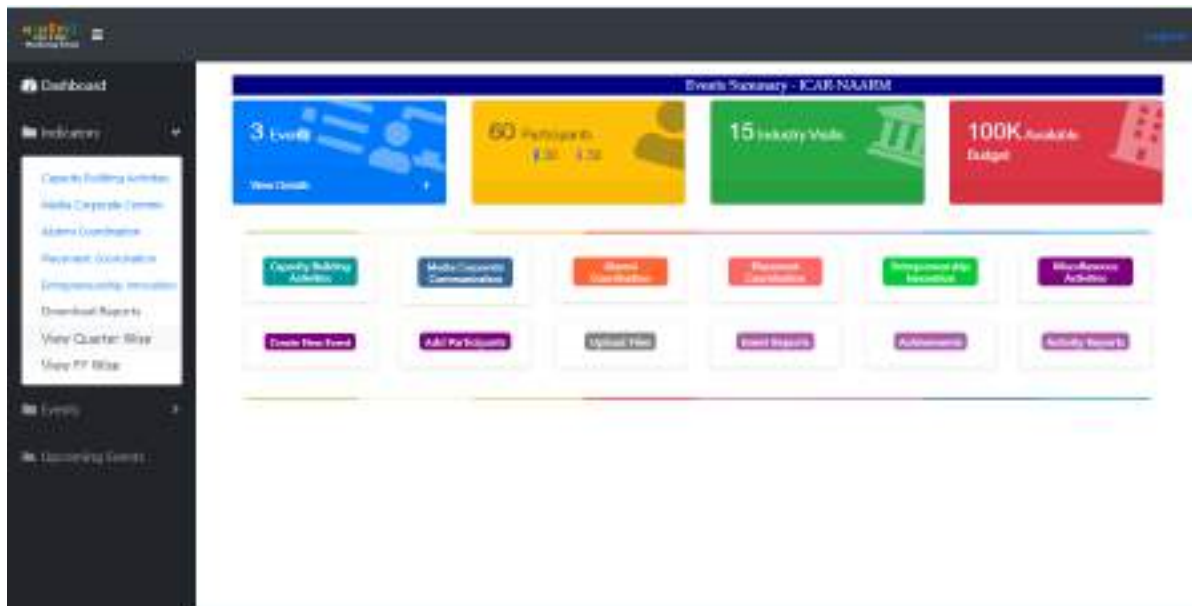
Dashboard

Indicators

Capacity Building Activities
Media Corporate Commn
Alumni Coordination
Placement Coordination
Entrepreneurship Innovation
Download Reports
View Quarter Wise
View FY Wise

Events

Upcoming Events

Events Summary - ICAR-NAARM

3 Events
View Details

60 Participants
30 30

15 Industry Visits

100K Available Budget

Capacity Building Activities

Media Corporate Communication

Alumni Coordination

Placement Coordination

Entrepreneurship Innovation

Miscellaneous Activities

Create New Event

Add Participants

Upload Files

Event Reports

Achievements

Activity Reports